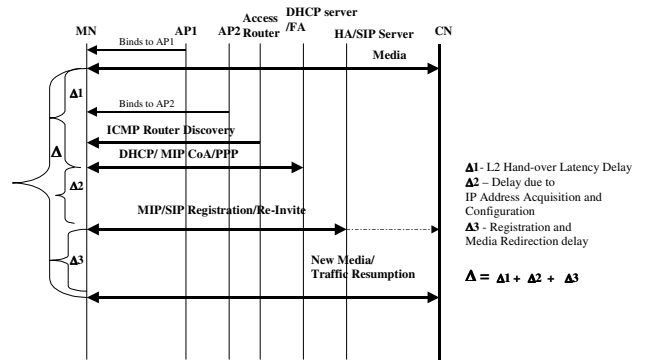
MN
AP1
AP2
Access Router
DHCP server /FA
HA/SIP Server
CN

Binds to AP1
Media
$\Delta$1
Binds to AP2
ICMP Router Discovery
$\Delta$
DHCP/ MIP CoA/PPP
$\Delta$2
MIP/SIP Registration/Re-Invite
$\Delta$3
New Media/ Traffic Resumption

$\Delta$1- L2 Hand-over Latency Delay
$\Delta$2 – Delay due to IP Address Acquisition and Configuration
$\Delta$3 - Registration and Media Redirection delay

$\Delta = \Delta1 + \Delta2 + \Delta3$